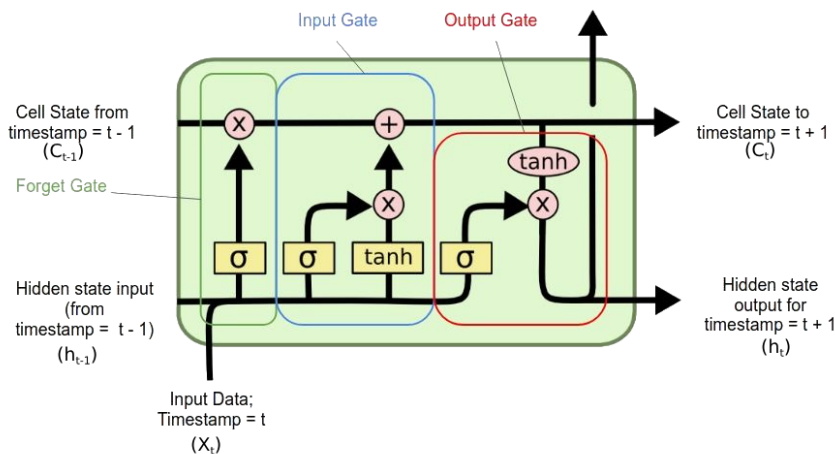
Input Gate

Output Gate

Cell State from timestamp = t - 1 ($C_{t-1}$)

Forget Gate

Cell State to timestamp = t + 1 ($C_t$)

x

+

tanh

x

x

σ

σ

tanh

σ

Hidden state input (from timestamp = t - 1) ($h_{t-1}$)

Hidden state output for timestamp = t + 1 ($h_t$)

Input Data; Timestamp = t ($X_t$)